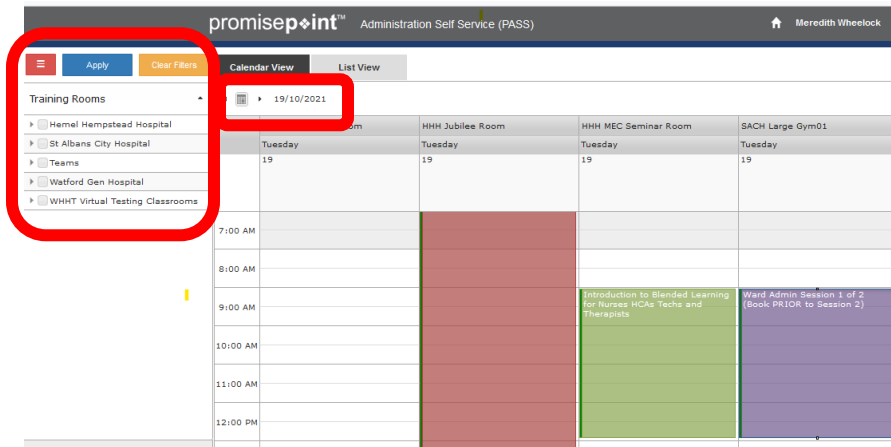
promisepoint™ Administration Self Service (PASS)

Meredith Wheelock

☰ Apply Clear Filters

Calendar View List View

Training Rooms

Hemel Hempstead Hospital
St Albans City Hospital
Teams
Watford Gen Hospital
WHHT Virtual Testing Classrooms

19/10/2021

| | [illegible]om | HHH Jubilee Room | HHH MEC Seminar Room | SACH Large Gym01 |
|---|---|---|---|---|
| | Tuesday | Tuesday | Tuesday | Tuesday |
| | 19 | 19 | 19 | 19 |
| 7:00 AM | | | | |
| 8:00 AM | | | | |
| 9:00 AM | | | Introduction to Blended Learning for Nurses HCAs Techs and Therapists | Ward Admin Session 1 of 2 (Book PRIOR to Session 2) |
| 10:00 AM | | | | |
| 11:00 AM | | | | |
| 12:00 PM | | | | |